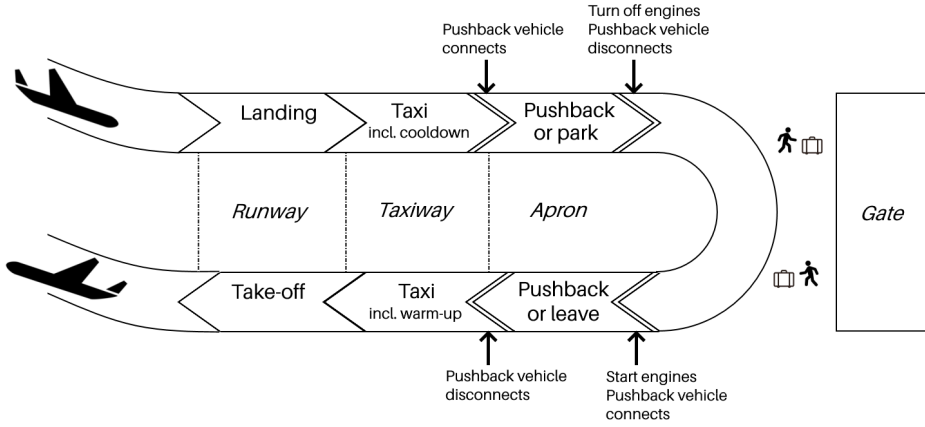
Pushback vehicle connects

Turn off engines
Pushback vehicle disconnects

Landing

Taxi
incl. cooldown

Pushback
or park

Runway

Taxiway

Apron

Gate

Take-off

Taxi
incl. warm-up

Pushback
or leave

Pushback vehicle disconnects

Start engines
Pushback vehicle connects